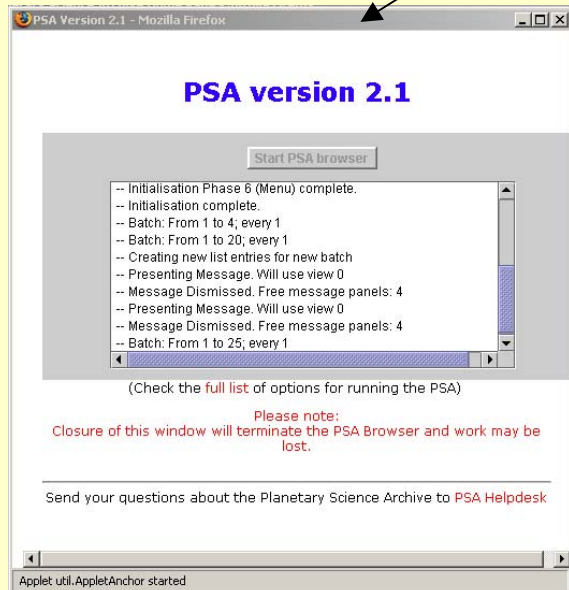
PSA Version 2.1 - Mozilla Firefox

PSA version 2.1

Start PSA browser

-- Initialisation Phase 6 (Menu) complete.
-- Initialisation complete.
-- Batch: From 1 to 4; every 1
-- Batch: From 1 to 20; every 1
-- Creating new list entries for new batch
-- Presenting Message. Will use view 0
-- Message Dismissed. Free message panels: 4
-- Presenting Message. Will use view 0
-- Message Dismissed. Free message panels: 4
-- Batch: From 1 to 25; every 1

(Check the full list of options for running the PSA)

Please note:
Closure of this window will terminate the PSA Browser and work may be lost.

Send your questions about the Planetary Science Archive to PSA Helpdesk

Applet util.AppletAnchor started